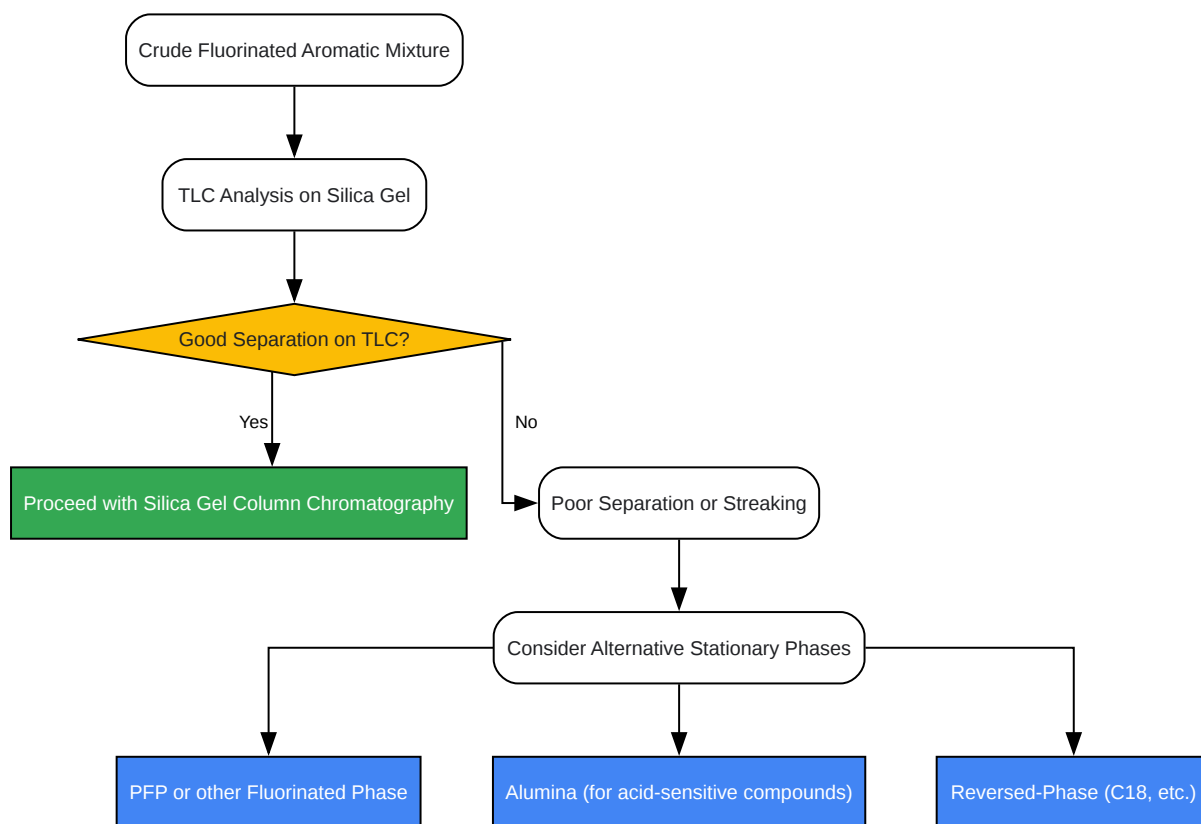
Crude Fluorinated Aromatic Mixture

TLC Analysis on Silica Gel

Good Separation on TLC?

Yes

No

Proceed with Silica Gel Column Chromatography

Poor Separation or Streaking

Consider Alternative Stationary Phases

PFP or other Fluorinated Phase

Alumina (for acid-sensitive compounds)

Reversed-Phase (C18, etc.)